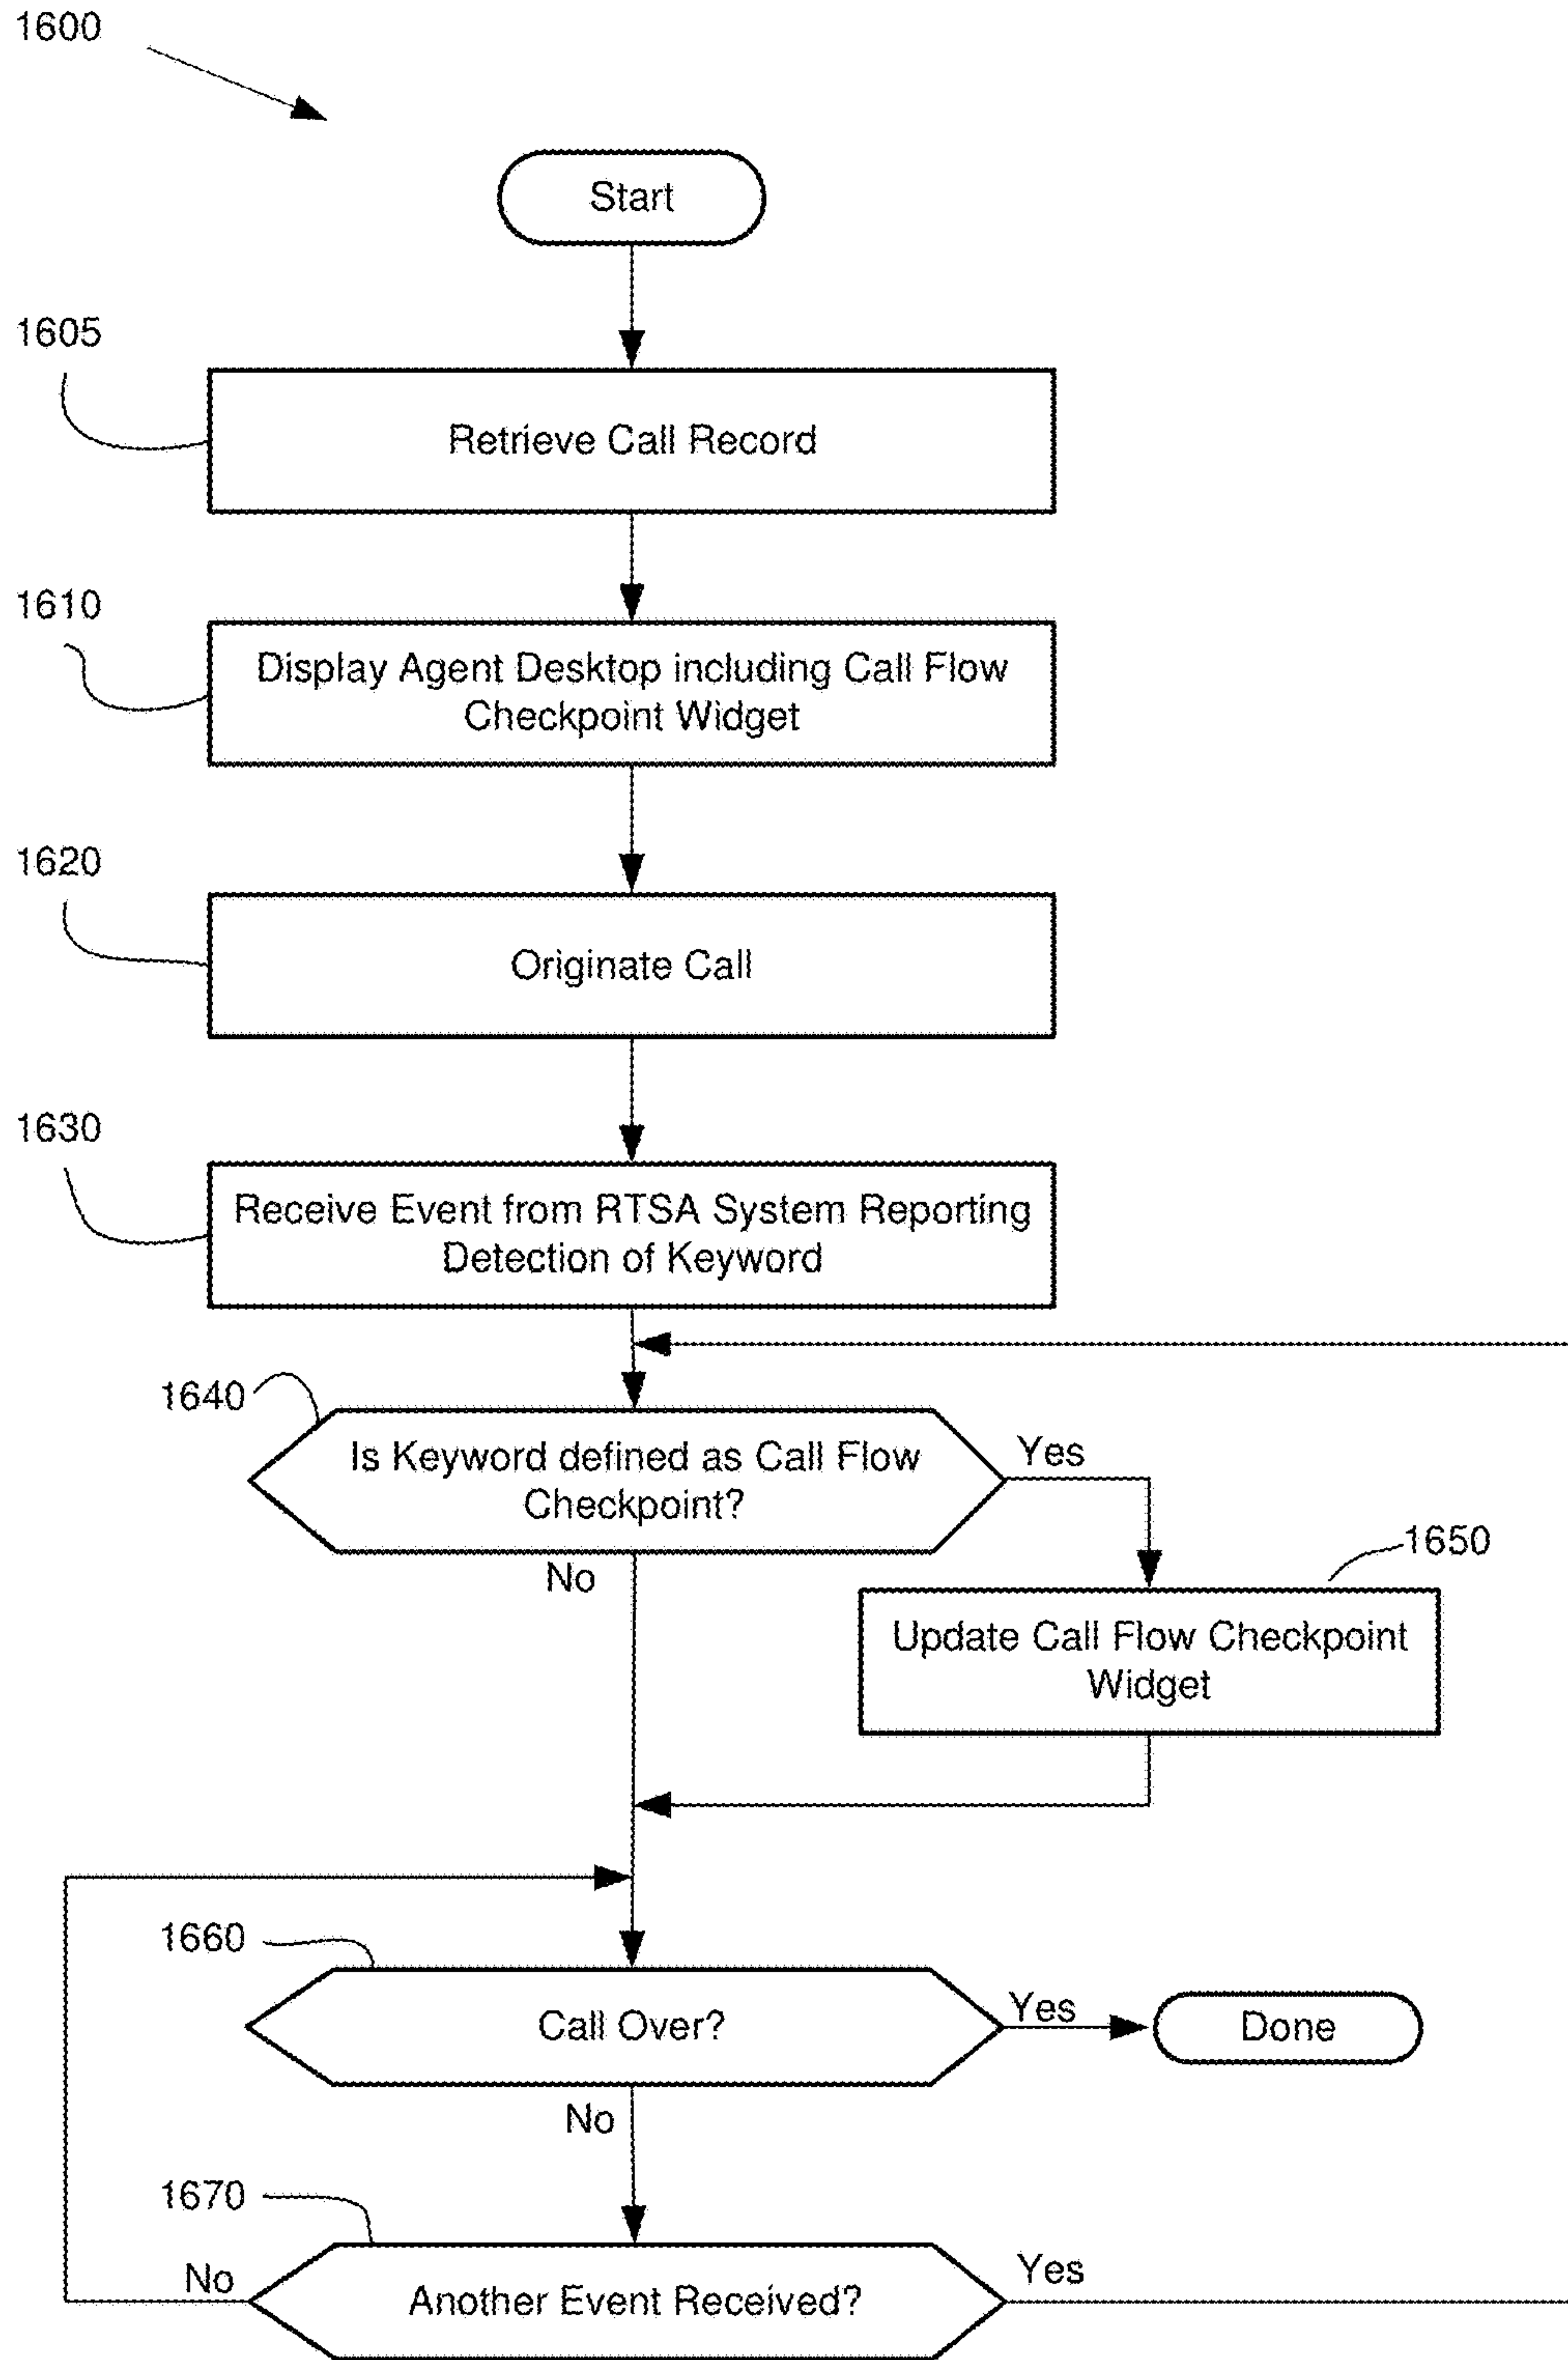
1600

Start

1605

Retrieve Call Record

1610

Display Agent Desktop including Call Flow Checkpoint Widget

1620

Originate Call

1630

Receive Event from RTSA System Reporting Detection of Keyword

1640

Is Keyword defined as Call Flow Checkpoint?

Yes

No

1650

Update Call Flow Checkpoint Widget

1660

Call Over?

Yes

Done

No

1670

No

Another Event Received?

Yes